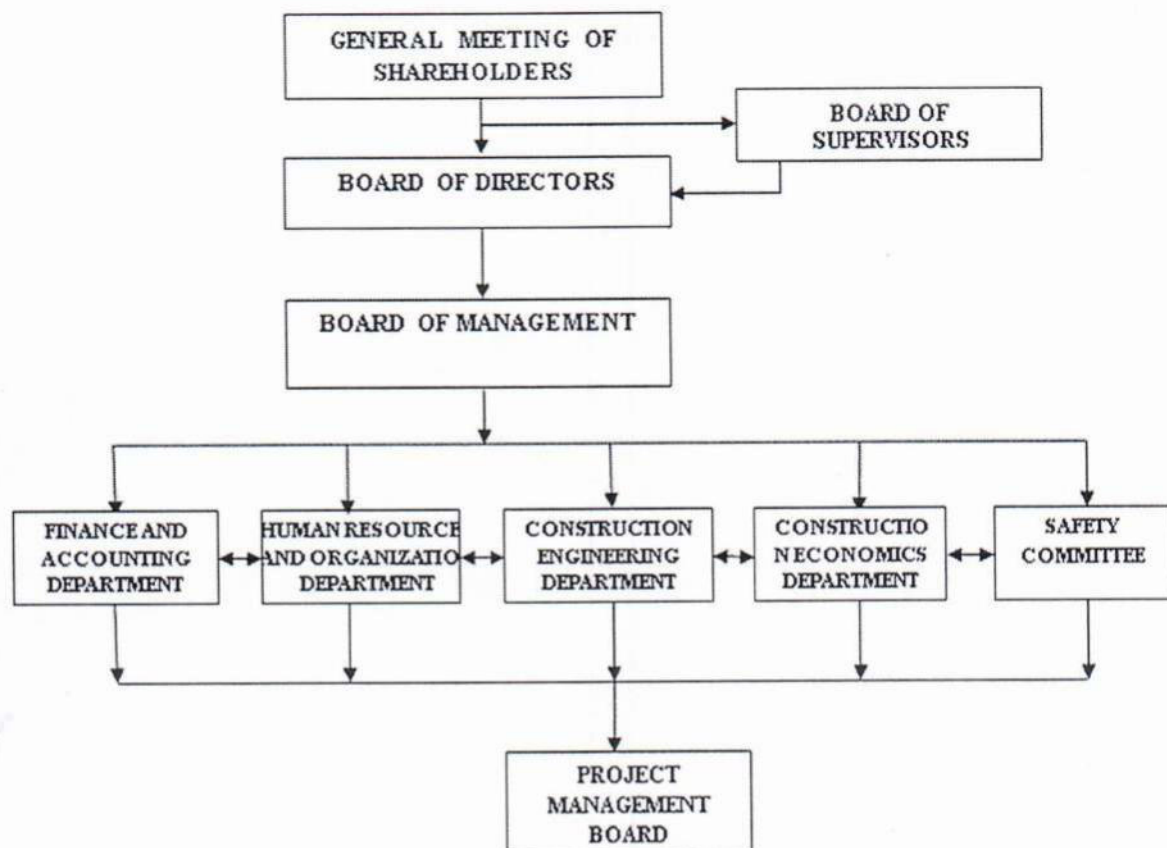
GENERAL MEETING OF SHAREHOLDERS

BOARD OF SUPERVISORS

BOARD OF DIRECTORS

BOARD OF MANAGEMENT

FINANCE AND ACCOUNTING DEPARTMENT

HUMAN RESOURCE AND ORGANIZATIO DEPARTMENT

CONSTRUCTION ENGINEERING DEPARTMENT

CONSTRUCTIO NECONOMICS DEPARTMENT

SAFETY COMMITTEE

PROJECT MANAGEMENT BOARD